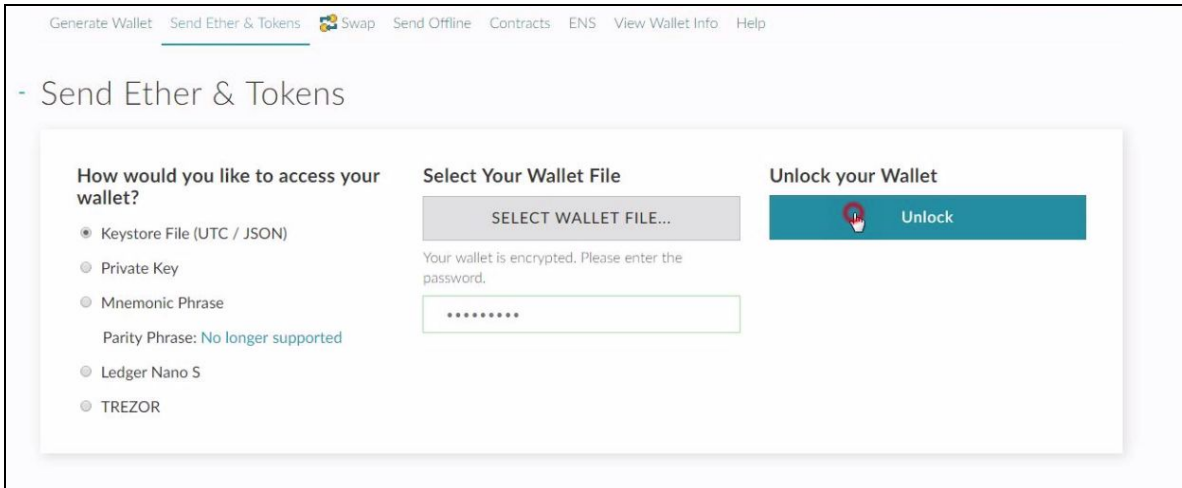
Generate Wallet Send Ether & Tokens Swap Send Offline Contracts ENS View Wallet Info Help

- Send Ether & Tokens

How would you like to access your wallet?

Keystore File (UTC / JSON)

Private Key

Mnemonic Phrase

Parity Phrase: No longer supported

Ledger Nano S

TREZOR

Select Your Wallet File

SELECT WALLET FILE...

Your wallet is encrypted. Please enter the password.

••••••••••

Unlock your Wallet

Unlock